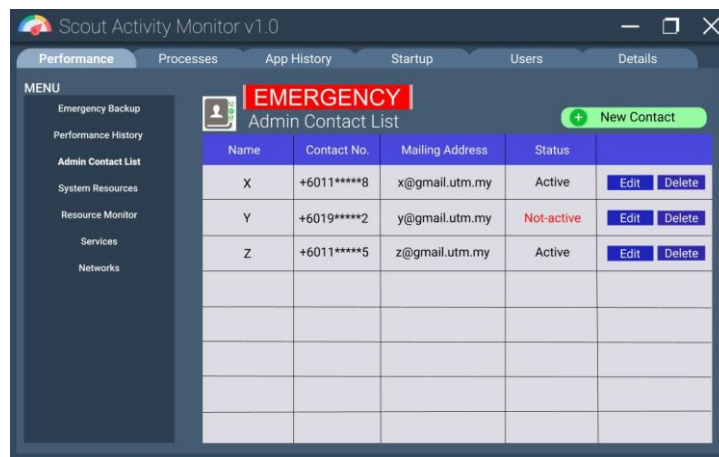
Scout Activity Monitor v1.0

Performance | Processes | App History | Startup | Users | Details

MENU
Emergency Backup
Performance History
Admin Contact List
System Resources
Resource Monitor
Services
Networks

EMERGENCY
Admin Contact List

New Contact

| Name | Contact No. | Mailing Address | Status | |
|---|---|---|---|---|
| X | +6011*****8 | x@gmail.utm.my | Active | Edit Delete |
| Y | +6019*****2 | y@gmail.utm.my | Not-active | Edit Delete |
| Z | +6011*****5 | z@gmail.utm.my | Active | Edit Delete |
| | | | | |
| | | | | |
| | | | | |
| | | | | |
| | | | | |